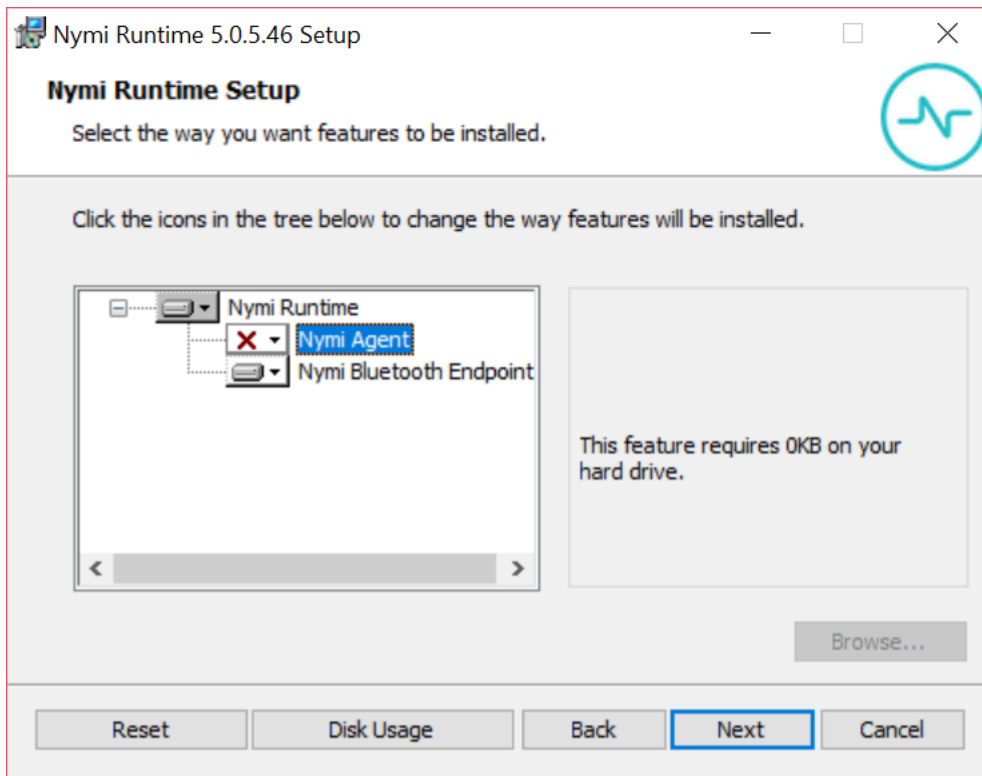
Nymi Runtime 5.0.5.46 Setup

Nymi Runtime Setup

Select the way you want features to be installed.

Click the icons in the tree below to change the way features will be installed.

Nymi Runtime
Nymi Agent
Nymi Bluetooth Endpoint

This feature requires 0KB on your hard drive.

Browse...

Reset
Disk Usage
Back
Next
Cancel